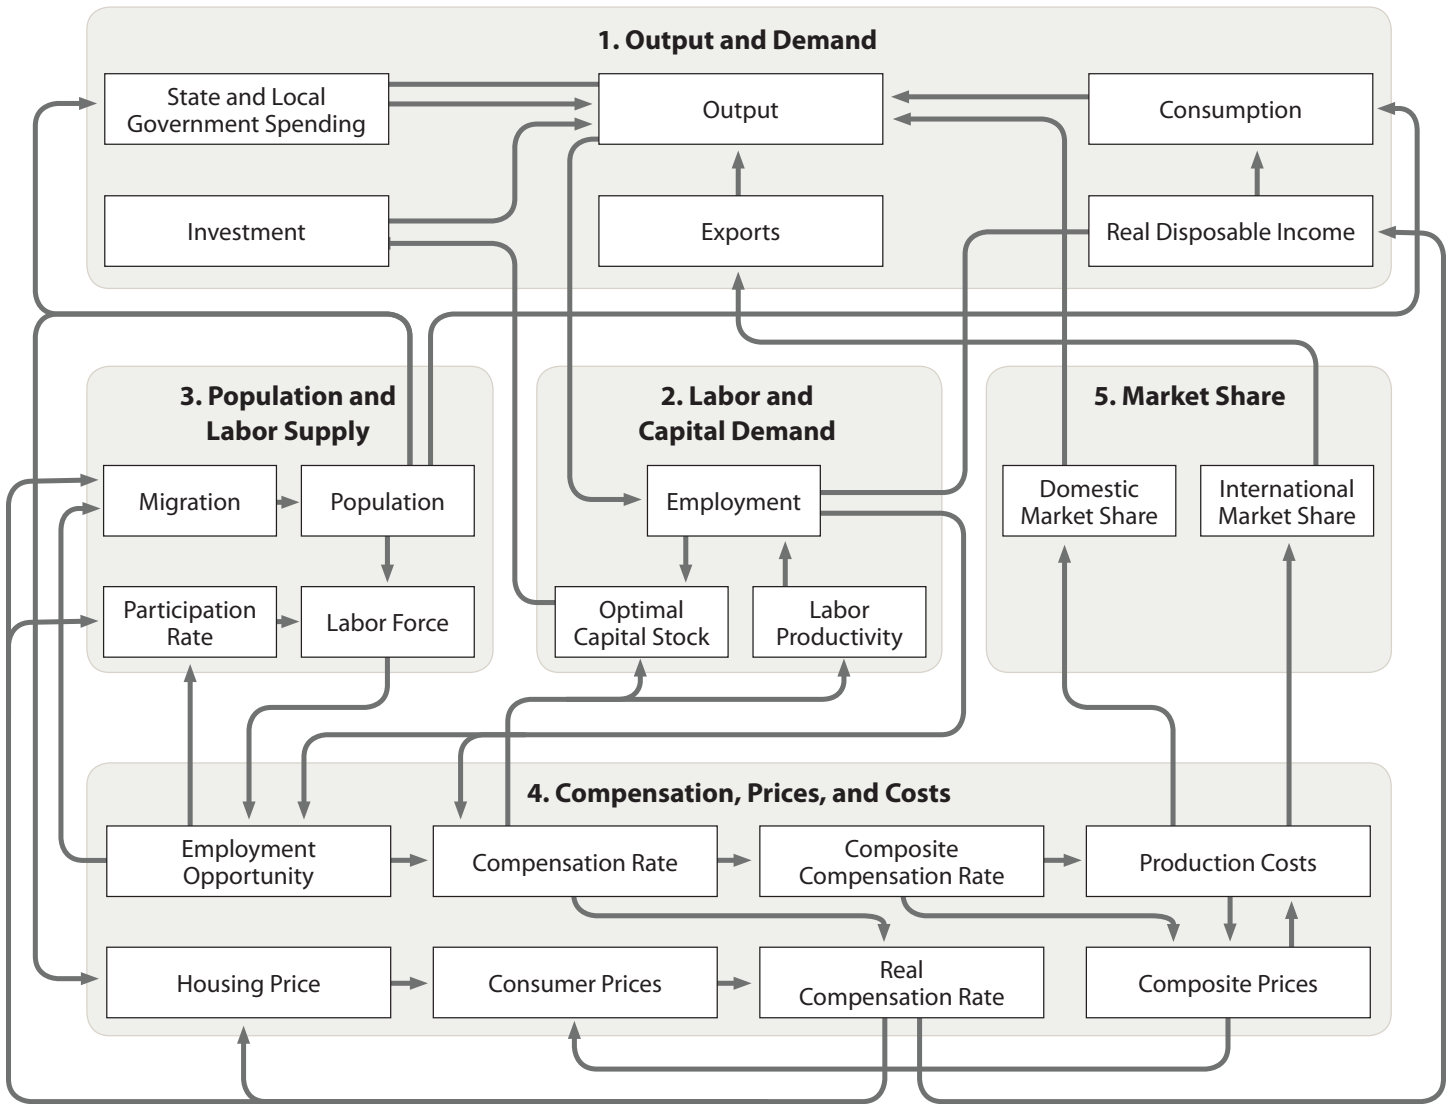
1. Output and Demand

State and Local Government Spending

Output

Consumption

Investment

Exports

Real Disposable Income

3. Population and Labor Supply

Migration

Population

Participation Rate

Labor Force

2. Labor and Capital Demand

Employment

Optimal Capital Stock

Labor Productivity

5. Market Share

Domestic Market Share

International Market Share

4. Compensation, Prices, and Costs

Employment Opportunity

Compensation Rate

Composite Compensation Rate

Production Costs

Housing Price

Consumer Prices

Real Compensation Rate

Composite Prices